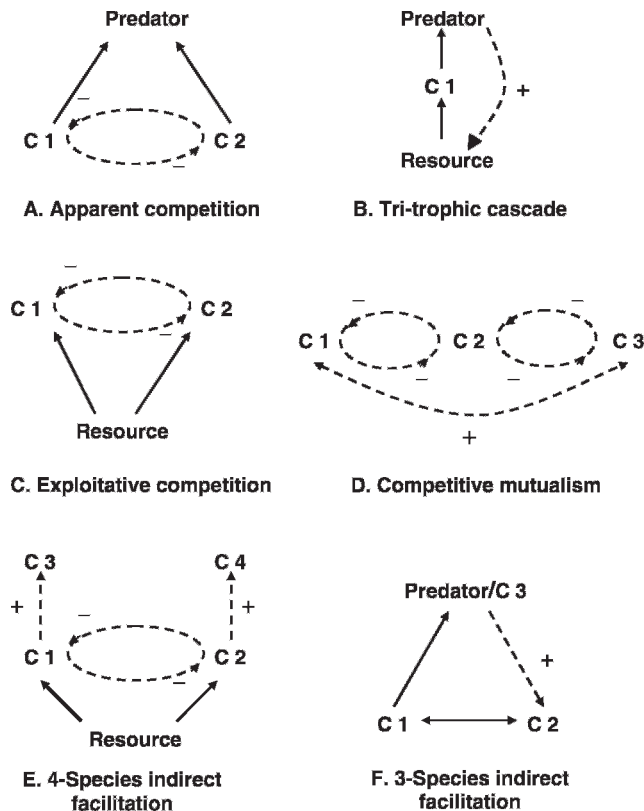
Predator

–

C 1

C 2

–

A. Apparent competition

Predator

C 1

+

Resource

B. Tri-trophic cascade

–

C 1

C 2

–

Resource

C. Exploitative competition

–

–

C 1

C 2

C 3

–

–

+

D. Competitive mutualism

C 3

C 4

+

–

+

C 1

C 2

–

Resource

E. 4-Species indirect facilitation

Predator/C 3

+

C 1

C 2

F. 3-Species indirect facilitation